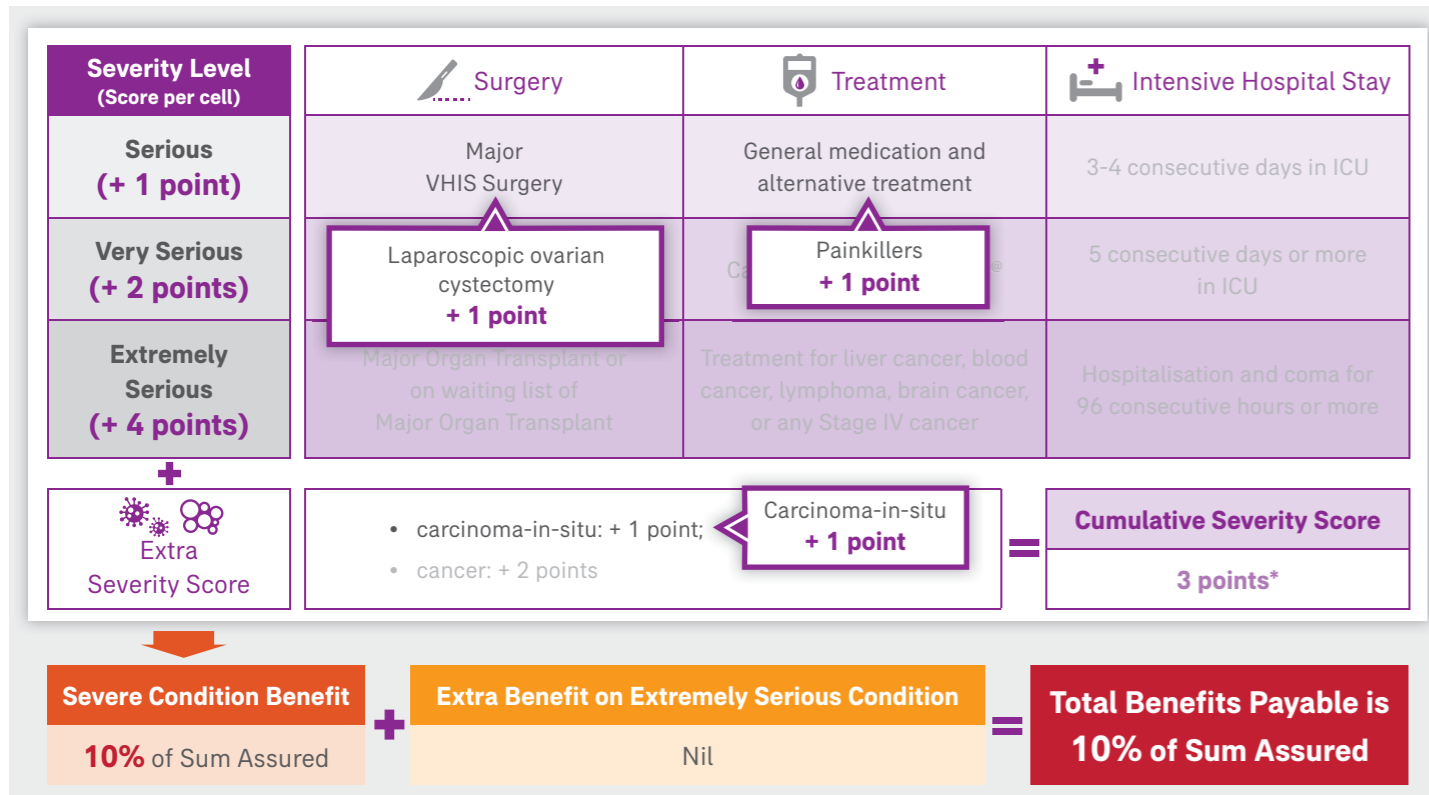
| Severity Level (Score per cell) | Surgery | Treatment | Intensive Hospital Stay |
|---|---|---|---|
| Serious (+ 1 point) | Major VHIS Surgery | General medication and alternative treatment | 3-4 consecutive days in ICU |
| Very Serious (+ 2 points) | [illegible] | Ca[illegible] | 5 consecutive days or more in ICU |
| Extremely Serious (+ 4 points) | Major Organ Transplant or on waiting list of Major Organ Transplant | Treatment for liver cancer, blood cancer, lymphoma, brain cancer, or any Stage IV cancer | Hospitalisation and coma for 96 consecutive hours or more |

Laparoscopic ovarian cystectomy
+ 1 point

Painkillers
+ 1 point

+

Extra Severity Score

- carcinoma-in-situ: + 1 point;
- cancer: + 2 points

Carcinoma-in-situ
+ 1 point

=

Cumulative Severity Score
3 points*

Severe Condition Benefit
10% of Sum Assured

+

Extra Benefit on Extremely Serious Condition
Nil

=

Total Benefits Payable is 10% of Sum Assured